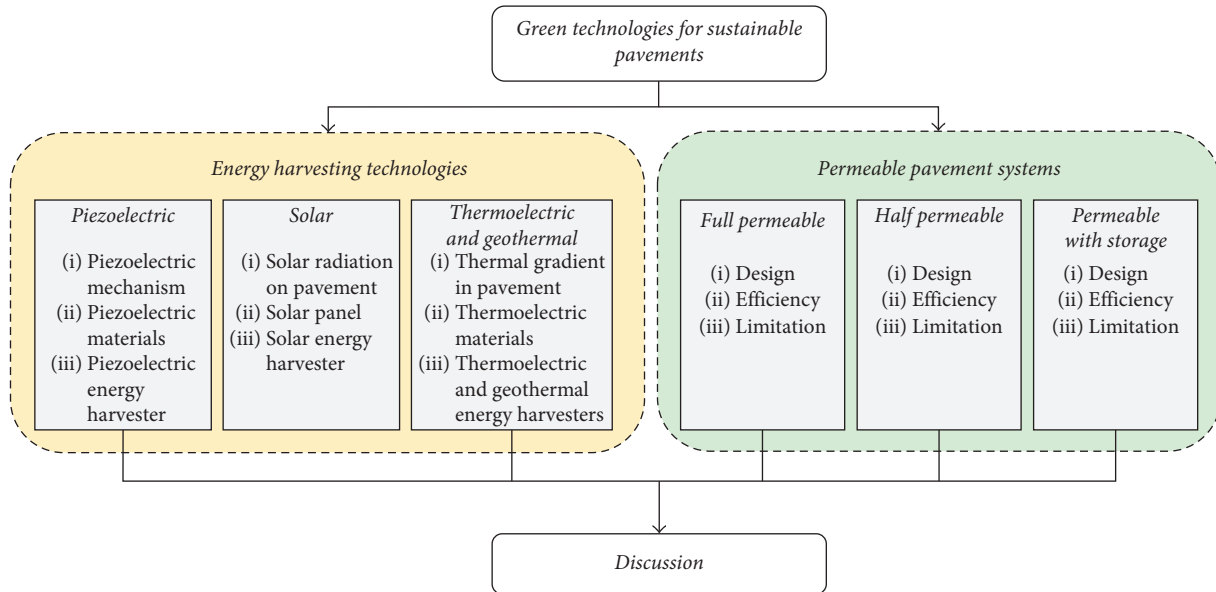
Green technologies for sustainable pavements

Energy harvesting technologies

Piezoelectric

(i) Piezoelectric mechanism
(ii) Piezoelectric materials
(iii) Piezoelectric energy harvester

Solar

(i) Solar radiation on pavement
(ii) Solar panel
(iii) Solar energy harvester

Thermoelectric and geothermal

(i) Thermal gradient in pavement
(ii) Thermoelectric materials
(iii) Thermoelectric and geothermal energy harvesters

Permeable pavement systems

Full permeable

(i) Design
(ii) Efficiency
(iii) Limitation

Half permeable

(i) Design
(ii) Efficiency
(iii) Limitation

Permeable with storage

(i) Design
(ii) Efficiency
(iii) Limitation

Discussion